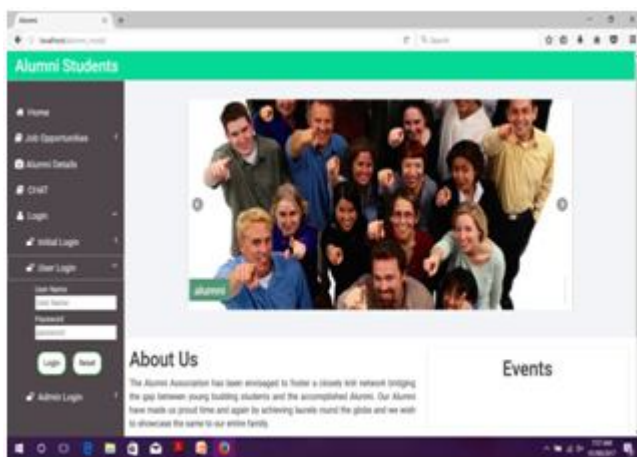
Alumni

localhost/alumni_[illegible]

Search

Alumni Students

Home

Job Opportunities

Alumni Details

CHAT

Login

Initial Login

User Login

User Name

User Name

Password

password

Login

Reset

Admin Login

alumni

About Us

The Alumni Association has been envisaged to foster a closely knit network bridging the gap between young budding students and the accomplished Alumni. Our Alumni have made us proud time and again by achieving laurels round the globe and we wish to showcase the same to our entire family.

Events